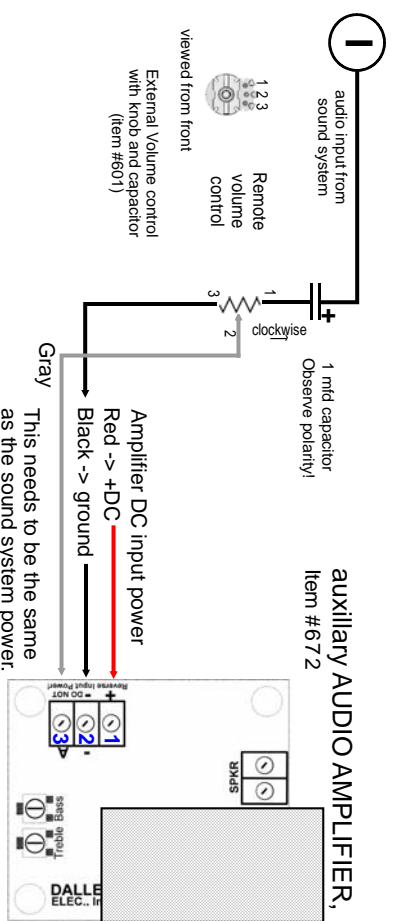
auxillary AUDIO AMPLIFIER, Item #672

audio input from sound system

1 mfd capacitor Observe polarity!

clockwise

1

2

3

Remote volume control

1 2 3

viewed from front

External Volume control with knob and capacitor (item #601)

Amplifier DC input power
Red -> +DC
Black -> ground

Gray

This needs to be the same as the sound system power.

Reverse Input Power!
DO NOT

+
-
1
2
3

SPKR

Bass

Treble

DALLE
ELEC., In